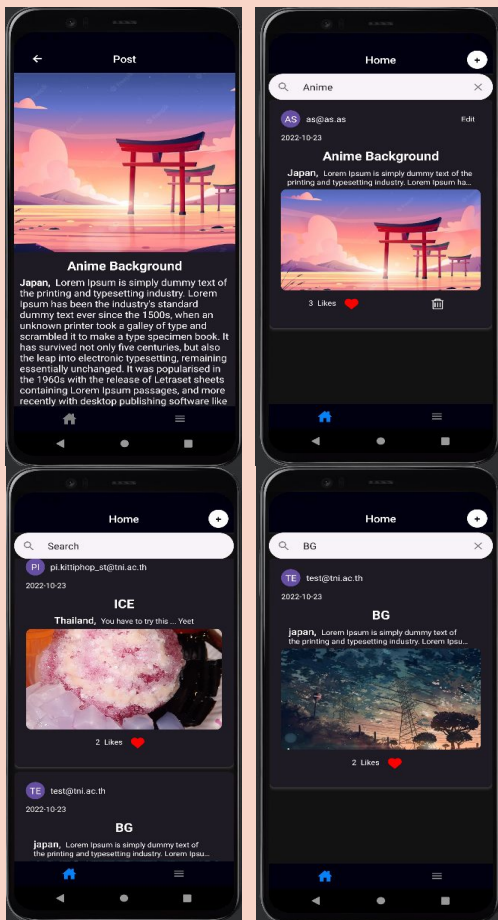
Post

Anime Background

Japan, Lorem Ipsum is simply dummy text of the printing and typesetting industry. Lorem Ipsum has been the industry's standard dummy text ever since the 1500s, when an unknown printer took a galley of type and scrambled it to make a type specimen book. It has survived not only five centuries, but also the leap into electronic typesetting, remaining essentially unchanged. It was popularised in the 1960s with the release of Letraset sheets containing Lorem Ipsum passages, and more recently with desktop publishing software like

Home

Anime

AS as@as.as Edit

2022-10-23

Anime Background

Japan, Lorem Ipsum is simply dummy text of the printing and typesetting industry. Lorem Ipsum ha...

3 Likes

Home

Search

PI pi.kittiphop_st@tni.ac.th

2022-10-23

ICE

Thailand, You have to try this ... Yeet

2 Likes

TE test@tni.ac.th

2022-10-23

BG

japan, Lorem Ipsum is simply dummy text of the printing and typesetting industry. Lorem Ipsu...

Home

BG

TE test@tni.ac.th

2022-10-23

BG

japan, Lorem Ipsum is simply dummy text of the printing and typesetting industry. Lorem Ipsu...

2 Likes